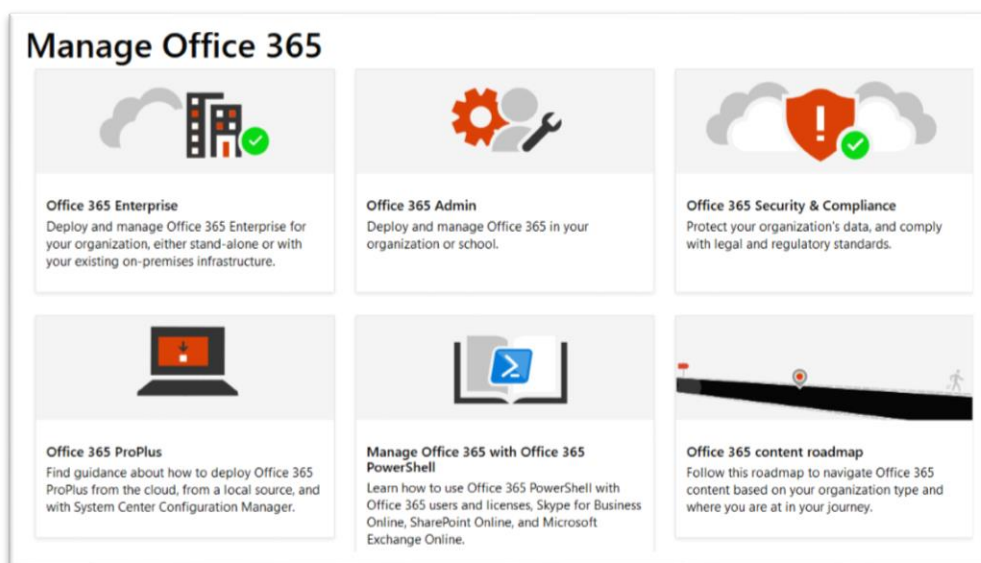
Manage Office 365

Office 365 Enterprise
Deploy and manage Office 365 Enterprise for your organization, either stand-alone or with your existing on-premises infrastructure.

Office 365 Admin
Deploy and manage Office 365 in your organization or school.

Office 365 Security & Compliance
Protect your organization's data, and comply with legal and regulatory standards.

Office 365 ProPlus
Find guidance about how to deploy Office 365 ProPlus from the cloud, from a local source, and with System Center Configuration Manager.

Manage Office 365 with Office 365 PowerShell
Learn how to use Office 365 PowerShell with Office 365 users and licenses, Skype for Business Online, SharePoint Online, and Microsoft Exchange Online.

Office 365 content roadmap
Follow this roadmap to navigate Office 365 content based on your organization type and where you are at in your journey.